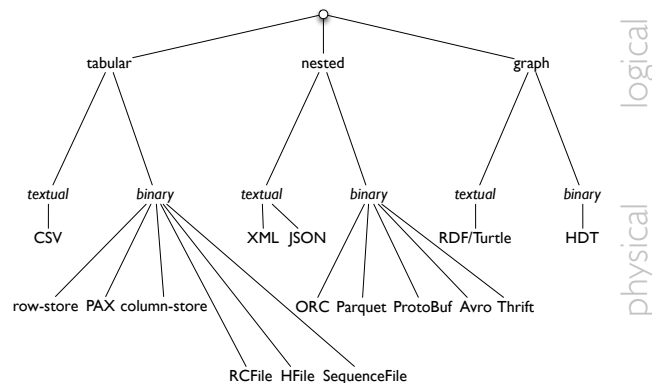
tabular
nested
graph
logical

textual
binary
textual
binary
textual
binary
physical

CSV
XML JSON
RDF/Turtle
HDT

row-store PAX column-store
ORC Parquet ProtoBuf Avro Thrift

RCFile HFile SequenceFile